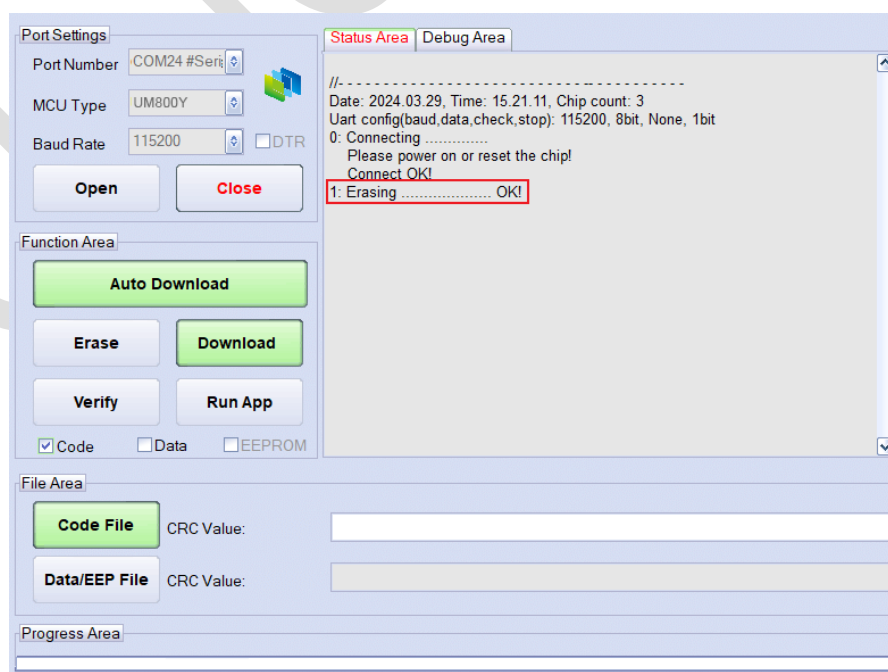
Port Settings
Port Number COM24 #Seri
MCU Type UM800Y
Baud Rate 115200 DTR
Open Close

Function Area
Auto Download
Erase Download
Verify Run App
Code Data EEPROM

Status Area Debug Area

//- - - - - - - - - - - - - - - - - - - - - - - - - - - - - - - - - - - - - - -
Date: 2024.03.29, Time: 15.21.11, Chip count: 3
Uart config(baud,data,check,stop): 115200, 8bit, None, 1bit
0: Connecting ..............
Please power on or reset the chip!
Connect OK!
1: Erasing ..................... OK!

File Area
Code File CRC Value:
Data/EEP File CRC Value:

Progress Area